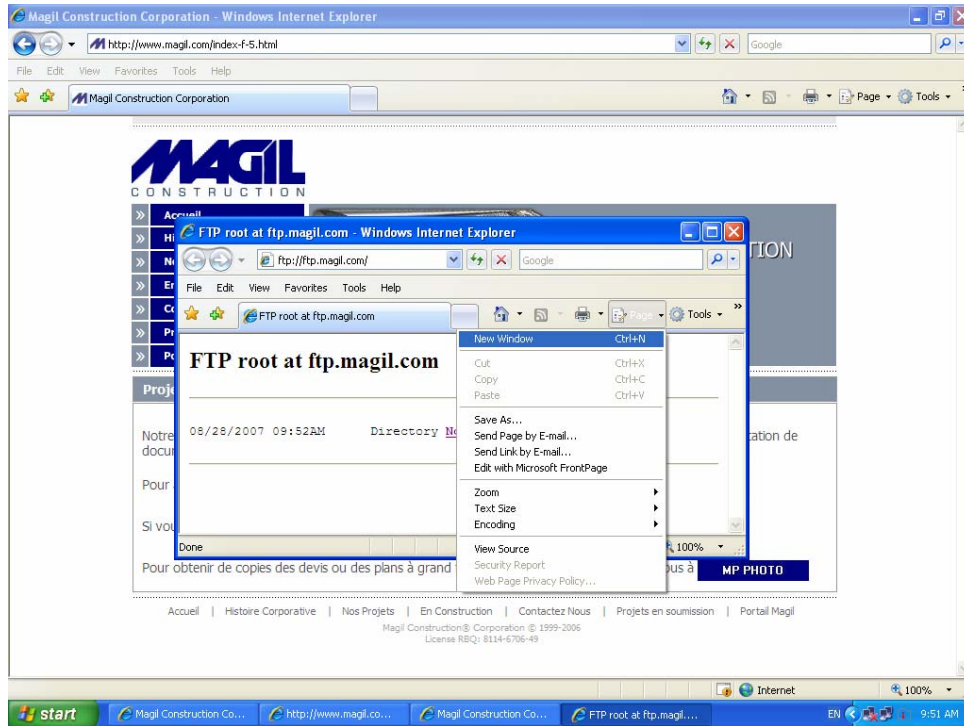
Magil Construction Corporation - Windows Internet Explorer
http://www.magil.com/index-f-5.html
Google
File Edit View Favorites Tools Help
Magil Construction Corporation
Page Tools

MAGIL
CONSTRUCTION

Accueil
Hi
N
E
C
P
P

TION

Proj

Notre
docu

ation de

Pour

Si vo

Pour obtenir de copies des devis ou des plans à grand
ous à
MP PHOTO

FTP root at ftp.magil.com - Windows Internet Explorer
ftp://ftp.magil.com/
Google
File Edit View Favorites Tools Help
FTP root at ftp.magil.com
Page Tools

FTP root at ftp.magil.com

08/28/2007 09:52AM Directory N

Done
100%

New Window Ctrl+N
Cut Ctrl+X
Copy Ctrl+C
Paste Ctrl+V
Save As...
Send Page by E-mail...
Send Link by E-mail...
Edit with Microsoft FrontPage
Zoom
Text Size
Encoding
View Source
Security Report
Web Page Privacy Policy...

Accueil | Histoire Corporative | Nos Projets | En Construction | Contactez Nous | Projets en soumission | Portail Magil
Magil Construction® Corporation © 1999-2006
License RBQ: 8114-6706-49

Internet
100%

start
Magil Construction Co...
http://www.magil.co...
Magil Construction Co...
FTP root at ftp.magil....
EN
9:51 AM